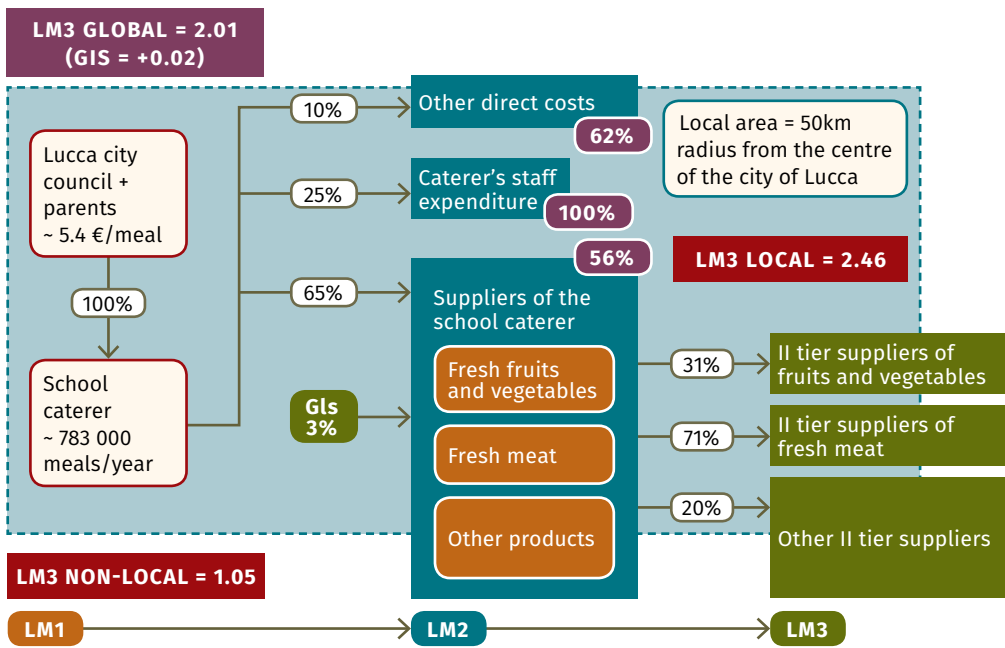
LM3 GLOBAL = 2.01
(GIS = +0.02)

Lucca city council + parents
~ 5.4 €/meal

100%

School caterer
~ 783 000 meals/year

10%

Other direct costs

62%

Local area = 50km radius from the centre of the city of Lucca

25%

Caterer's staff expenditure

100%

56%

LM3 LOCAL = 2.46

65%

Suppliers of the school caterer

Gls
3%

Fresh fruits and vegetables

31%

II tier suppliers of fruits and vegetables

Fresh meat

71%

II tier suppliers of fresh meat

Other products

20%

Other II tier suppliers

LM3 NON-LOCAL = 1.05

LM1

LM2

LM3